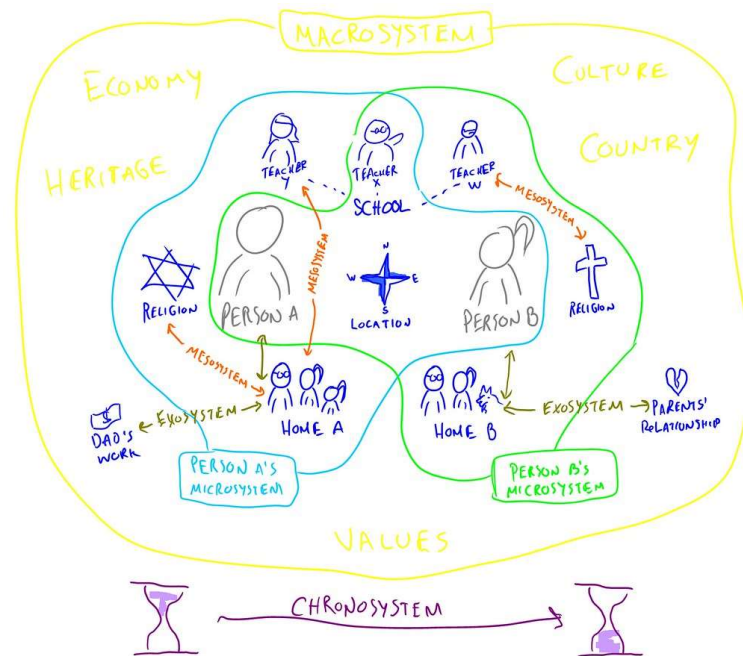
MACROSYSTEM

ECONOMY

CULTURE

HERITAGE

COUNTRY

TEACHER Y

TEACHER X

TEACHER W

SCHOOL

MESOSYSTEM

MESOSYSTEM

N
W E
S

RELIGION

PERSON A

LOCATION

PERSON B

RELIGION

MESOSYSTEM

DAD'S WORK

EXOSYSTEM

HOME A

HOME B

EXOSYSTEM

PARENTS' RELATIONSHIP

PERSON A'S MICROSYSTEM

PERSON B'S MICROSYSTEM

VALUES

CHRONOSYSTEM